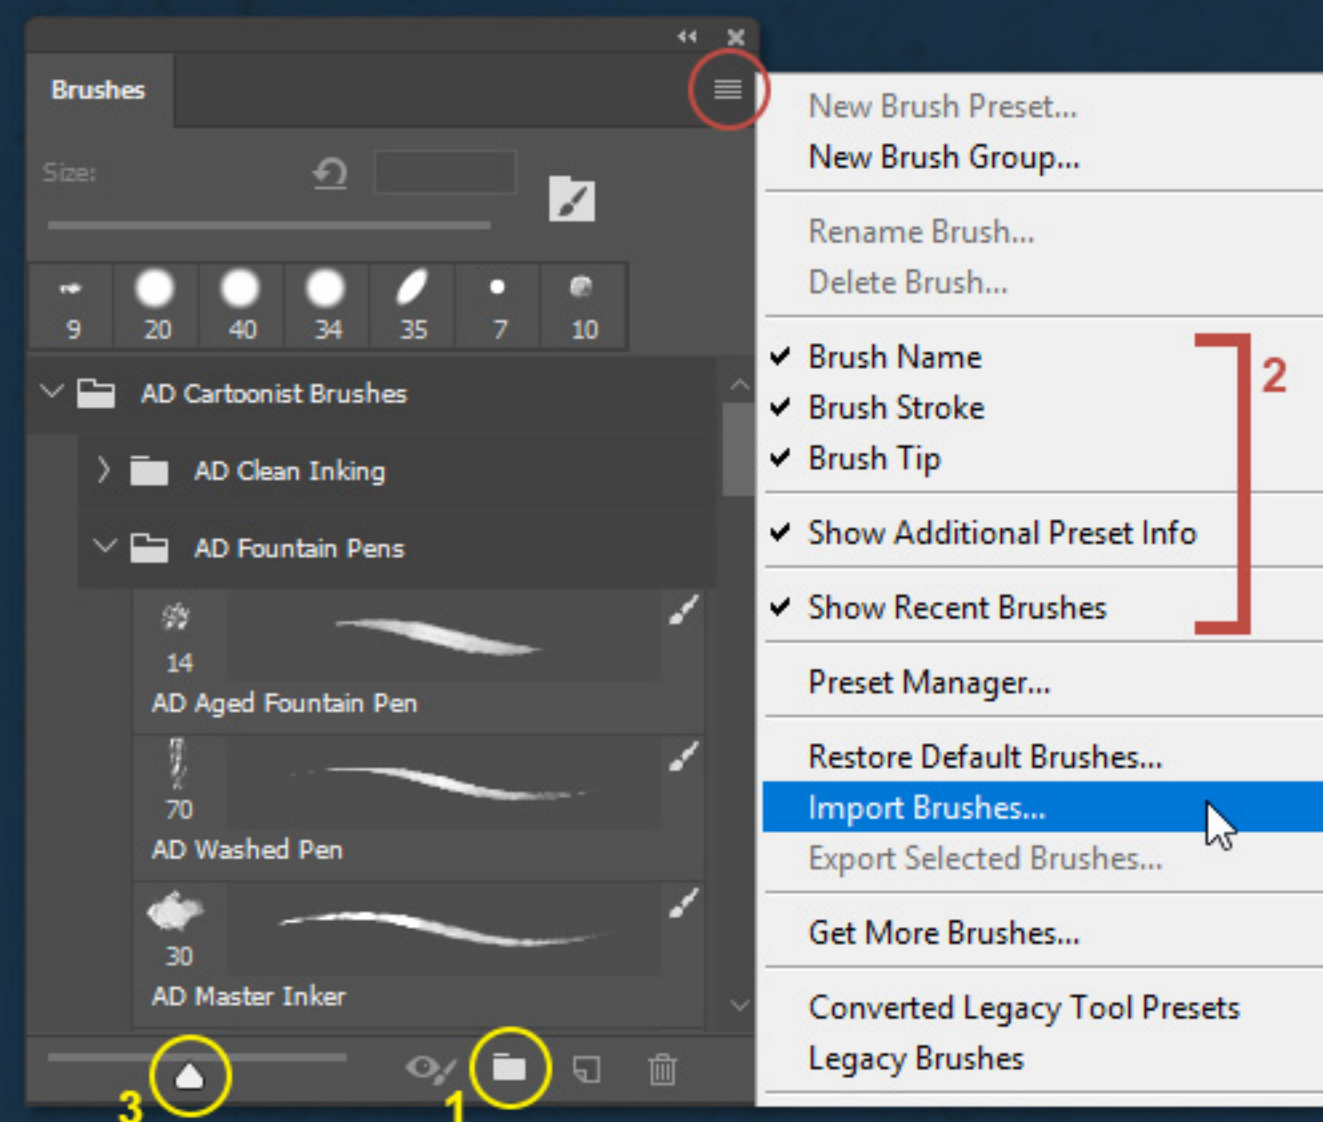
Brushes

Size:

9 20 40 34 35 7 10

AD Cartoonist Brushes

AD Clean Inking

AD Fountain Pens

14

AD Aged Fountain Pen

70

AD Washed Pen

30

AD Master Inker

3

1

New Brush Preset...
New Brush Group...

Rename Brush...
Delete Brush...

✔ Brush Name
✔ Brush Stroke
✔ Brush Tip

✔ Show Additional Preset Info

✔ Show Recent Brushes

2

Preset Manager...

Restore Default Brushes...
Import Brushes...
Export Selected Brushes...

Get More Brushes...

Converted Legacy Tool Presets
Legacy Brushes